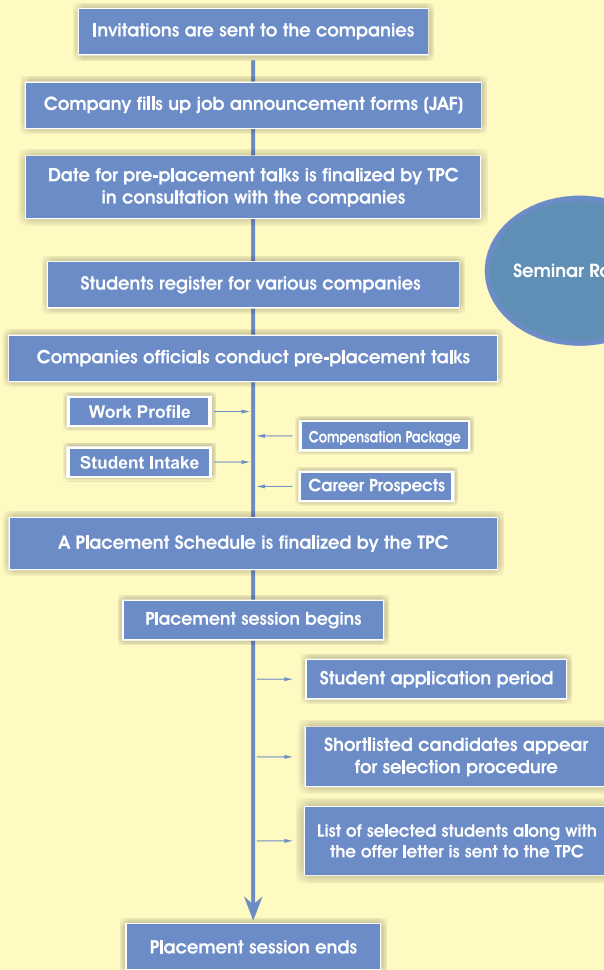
Invitations are sent to the companies

Company fills up job announcement forms (JAF)

Date for pre-placement talks is finalized by TPC in consultation with the companies

Students register for various companies

Seminar Ro

Companies officials conduct pre-placement talks

Work Profile

Compensation Package

Student Intake

Career Prospects

A Placement Schedule is finalized by the TPC

Placement session begins

Student application period

Shortlisted candidates appear for selection procedure

List of selected students along with the offer letter is sent to the TPC

Placement session ends